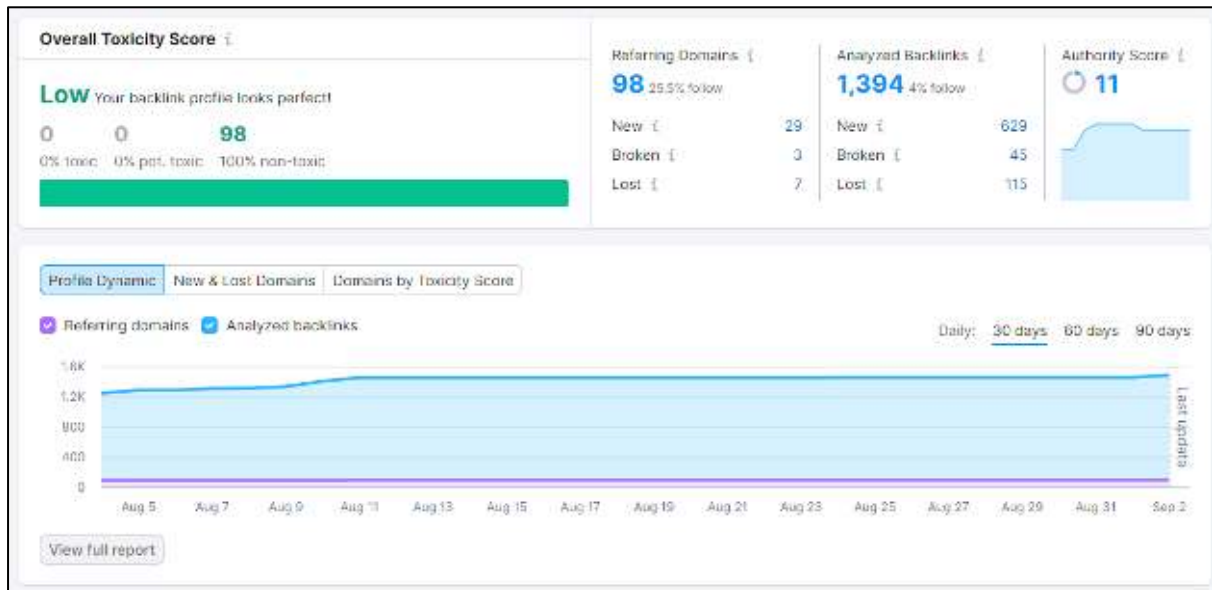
Overall Toxicity Score

Low Your backlink profile looks perfect!

0 0% toxic
0 0% pot. toxic
98 100% non-toxic

Referring Domains
98 25.5% follow
New 29
Broken 3
Lost 7

Analyzed Backlinks
1,394 4% follow
New 629
Broken 45
Lost 115

Authority Score
11

Profile Dynamic | New & Lost Domains | Domains by Toxicity Score

Referring domains Analyzed backlinks

Daily: 30 days 60 days 90 days

1.6K
1.2K
800
400
0

Last update

Aug 5 Aug 7 Aug 9 Aug 11 Aug 13 Aug 15 Aug 17 Aug 19 Aug 21 Aug 23 Aug 25 Aug 27 Aug 29 Aug 31 Sep 2

View full report